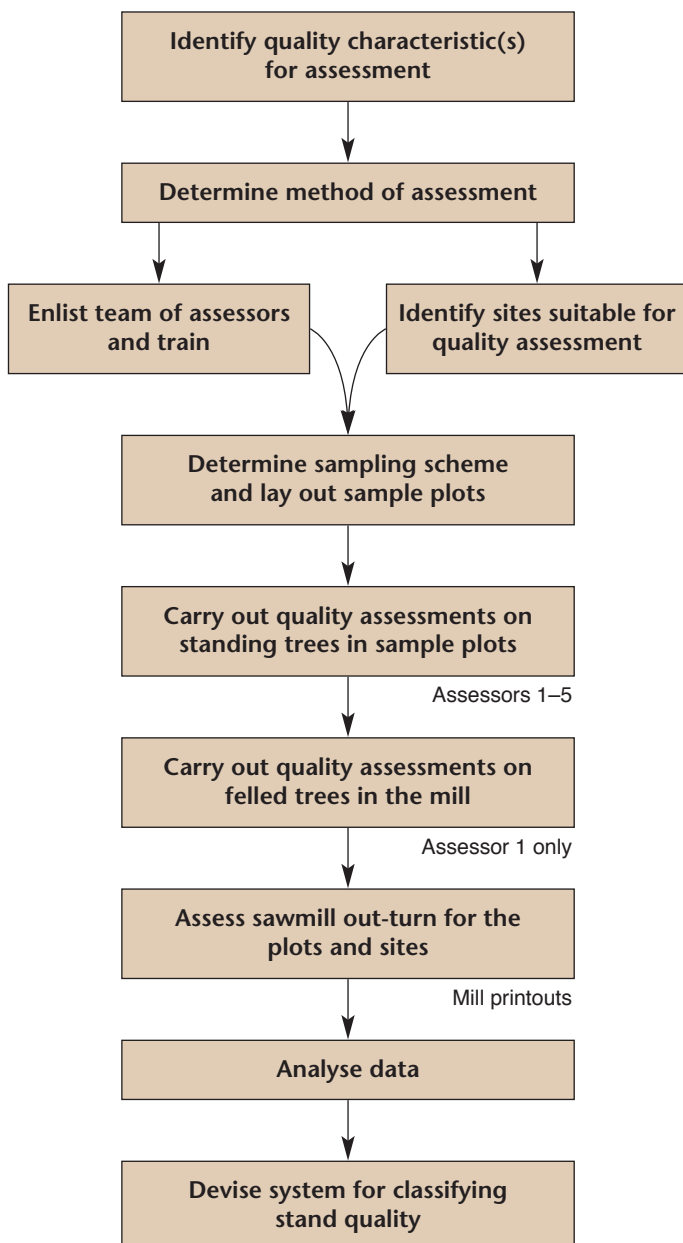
Identify quality characteristic(s) for assessment

Determine method of assessment

Enlist team of assessors and train

Identify sites suitable for quality assessment

Determine sampling scheme and lay out sample plots

Carry out quality assessments on standing trees in sample plots

Assessors 1–5

Carry out quality assessments on felled trees in the mill

Assessor 1 only

Assess sawmill out-turn for the plots and sites

Mill printouts

Analyse data

Devise system for classifying stand quality